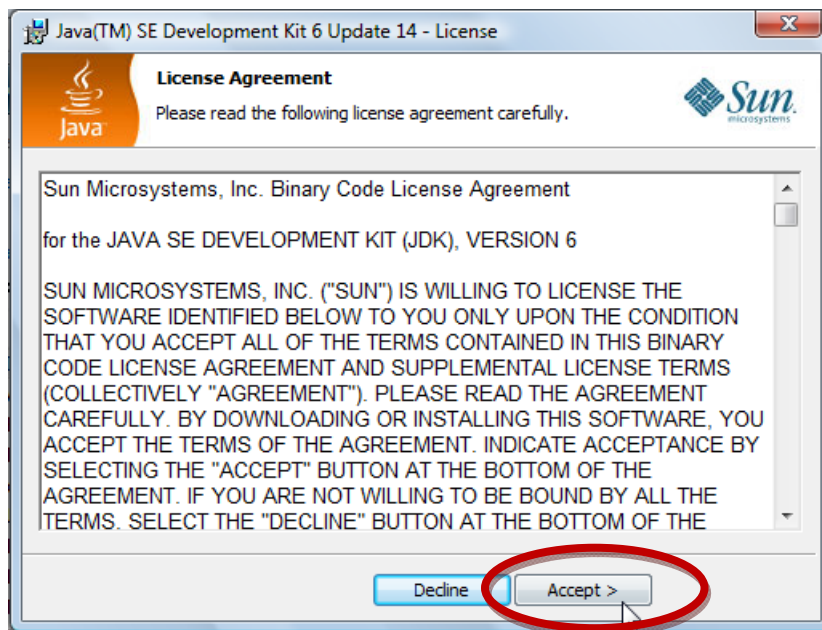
Java(TM) SE Development Kit 6 Update 14 - License

Java

License Agreement

Please read the following license agreement carefully.

Sun microsystems

Sun Microsystems, Inc. Binary Code License Agreement

for the JAVA SE DEVELOPMENT KIT (JDK), VERSION 6

SUN MICROSYSTEMS, INC. ("SUN") IS WILLING TO LICENSE THE SOFTWARE IDENTIFIED BELOW TO YOU ONLY UPON THE CONDITION THAT YOU ACCEPT ALL OF THE TERMS CONTAINED IN THIS BINARY CODE LICENSE AGREEMENT AND SUPPLEMENTAL LICENSE TERMS (COLLECTIVELY "AGREEMENT"). PLEASE READ THE AGREEMENT CAREFULLY. BY DOWNLOADING OR INSTALLING THIS SOFTWARE, YOU ACCEPT THE TERMS OF THE AGREEMENT. INDICATE ACCEPTANCE BY SELECTING THE "ACCEPT" BUTTON AT THE BOTTOM OF THE AGREEMENT. IF YOU ARE NOT WILLING TO BE BOUND BY ALL THE TERMS. SELECT THE "DECLINE" BUTTON AT THE BOTTOM OF THE

Decline

Accept >